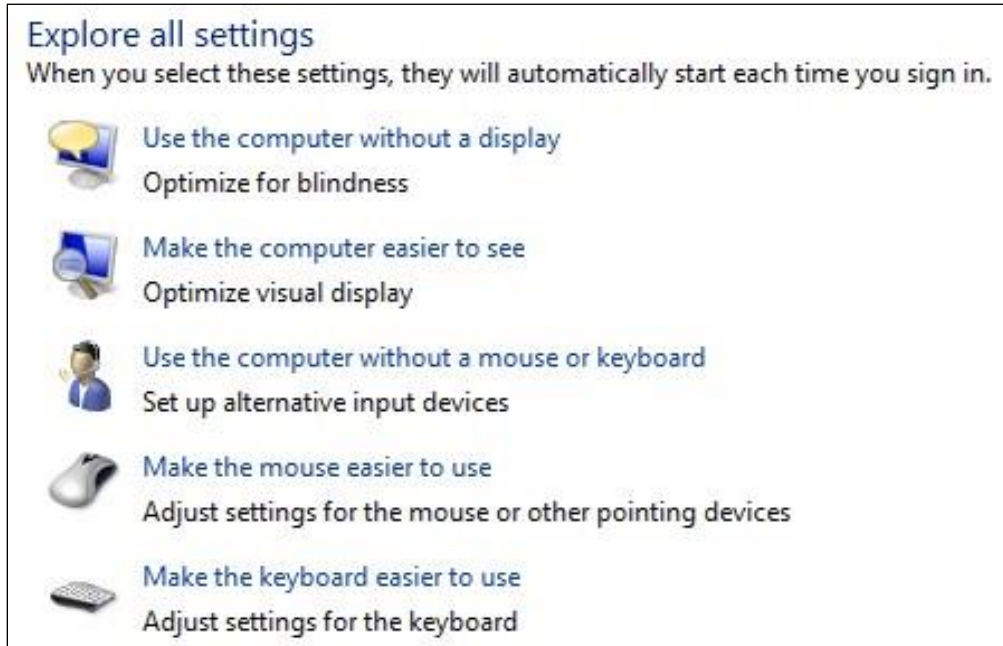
Explore all settings
When you select these settings, they will automatically start each time you sign in.

Use the computer without a display
Optimize for blindness

Make the computer easier to see
Optimize visual display

Use the computer without a mouse or keyboard
Set up alternative input devices

Make the mouse easier to use
Adjust settings for the mouse or other pointing devices

Make the keyboard easier to use
Adjust settings for the keyboard